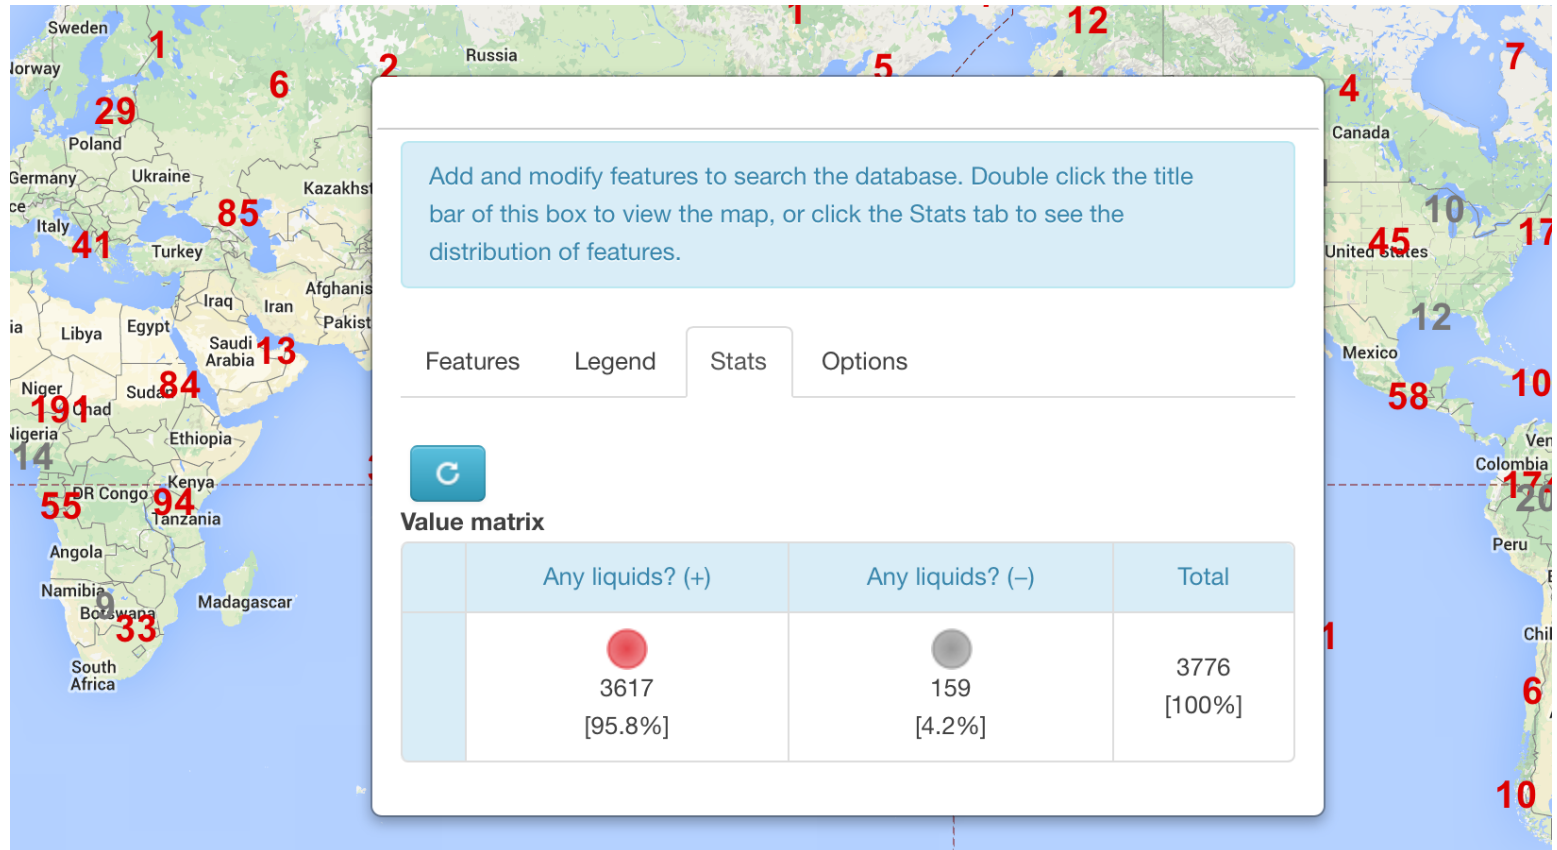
Sweden
1
Norway
29
Poland
6
2
Russia
1
5
12
7
4
Canada
Germany
Ukraine
Italy
41
85
Turkey
Kazakhst
Iraq
Iran
Afghanis
Pakist
Libya
Egypt
Saudi Arabia
13
Niger
191
Chad
Sudan
84
Nigeria
14
Ethiopia
Kenya
DR Congo
55
94
Tanzania
Angola
Namibia
9
Botswana
33
Madagascar
South Africa
10
United States
45
17
12
Mexico
58
10
Ven
Colombia
17
20
Peru
1
Chil
6
10

Add and modify features to search the database. Double click the title bar of this box to view the map, or click the Stats tab to see the distribution of features.

Features Legend Stats Options

Value matrix

| | Any liquids? (+) | Any liquids? (–) | Total |
|---|---|---|---|
| | 3617 [95.8%] | 159 [4.2%] | 3776 [100%] |